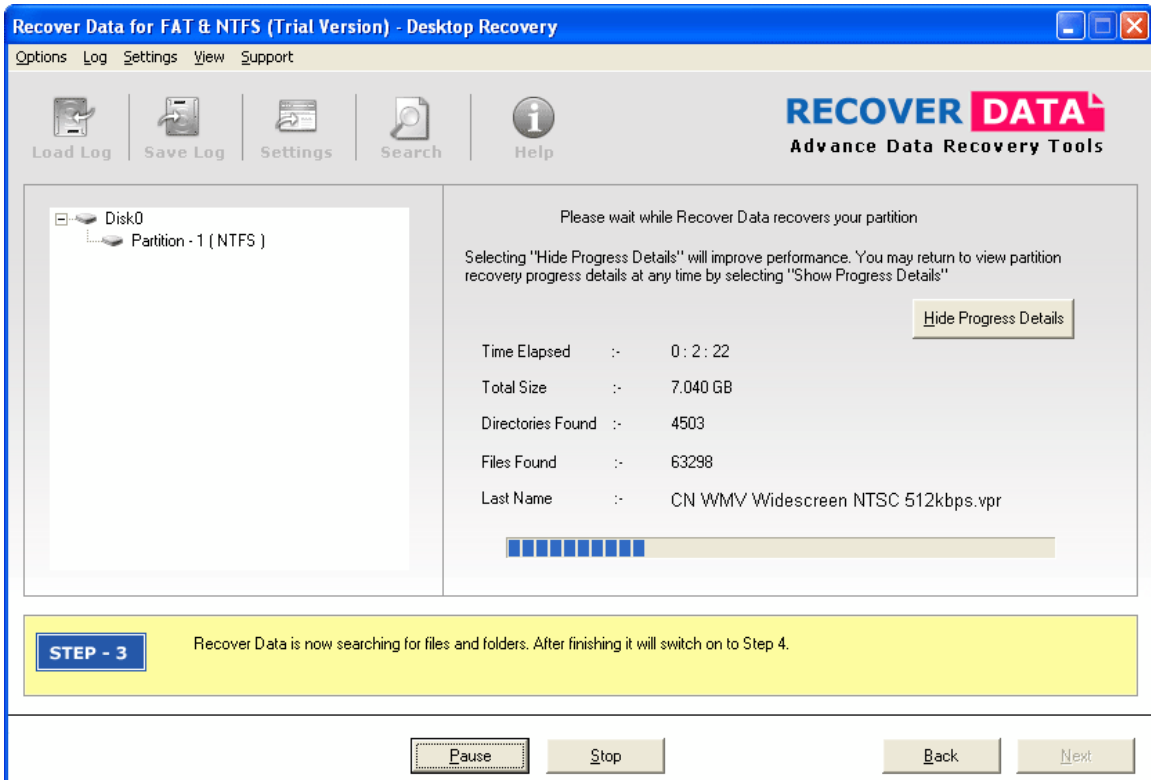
Recover Data for FAT & NTFS (Trial Version) - Desktop Recovery

Options Log Settings View Support

Load Log | Save Log | Settings | Search | Help

RECOVER DATA
Advance Data Recovery Tools

Disk0
Partition - 1 ( NTFS )

Please wait while Recover Data recovers your partition

Selecting "Hide Progress Details" will improve performance. You may return to view partition recovery progress details at any time by selecting "Show Progress Details"

Hide Progress Details

| | | |
|---|---|---|
| Time Elapsed | :- | 0 : 2 : 22 |
| Total Size | :- | 7.040 GB |
| Directories Found | :- | 4503 |
| Files Found | :- | 63298 |
| Last Name | :- | CN WMV Widescreen NTSC 512kbps.vpr |

STEP - 3

Recover Data is now searching for files and folders. After finishing it will switch on to Step 4.

Pause Stop Back Next